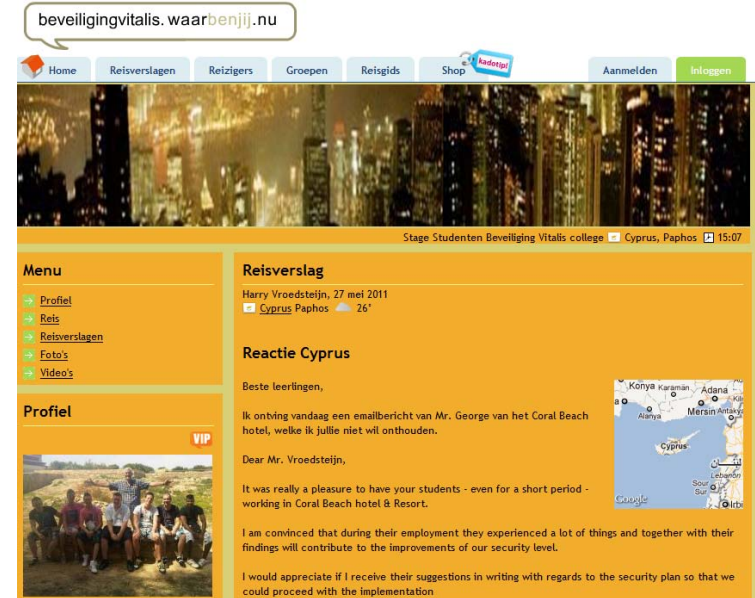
beveiligingvitalis.waarbenjij.nu

Home Reisverslagen Reizigers Groepen Reisgids Shop kadotip! Aanmelden Inloggen

Stage Studenten Beveiliging Vitalis college Cyprus, Paphos 15:07

Menu

Profiel
Reis
Reisverslagen
Foto's
Video's

Profiel

VIP

Reisverslag

Harry Vroedsteijn, 27 mei 2011
Cyprus Paphos 26°

Reactie Cyprus

Beste leerlingen,

Ik ontving vandaag een emailbericht van Mr. George van het Coral Beach hotel, welke ik jullie niet wil onthouden.

Dear Mr. Vroedsteijn,

It was really a pleasure to have your students - even for a short period - working in Coral Beach hotel & Resort.

I am convinced that during their employment they experienced a lot of things and together with their findings will contribute to the improvements of our security level.

I would appreciate if I receive their suggestions in writing with regards to the security plan so that we could proceed with the implementation

Konya Karaman Adana Alanya Mersin Antakya Cyprus Sour Google